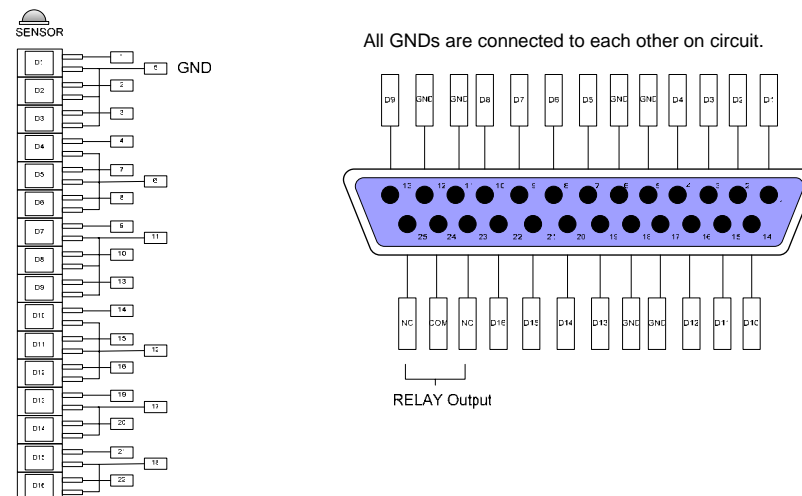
SENSOR

D1
D2
D3
D4
D5
D6
D7
D8
D9
D10
D11
D12
D13
D14
D15
D16

1
2
3
4
7
8
5
10
13
14
15
16
19
20
2
22

5 GND
6
11
12
13
18

All GNDs are connected to each other on circuit.

D9 GND GND D8 D7 D6 D5 GND GND D4 D3 D2 D1

13 12 11 10 9 8 7 6 5 4 3 2 1
25 24 23 22 21 20 19 18 17 16 15 14

NC COM NC D16 D15 D14 D13 GND GND D12 D11 D10

RELAY Output